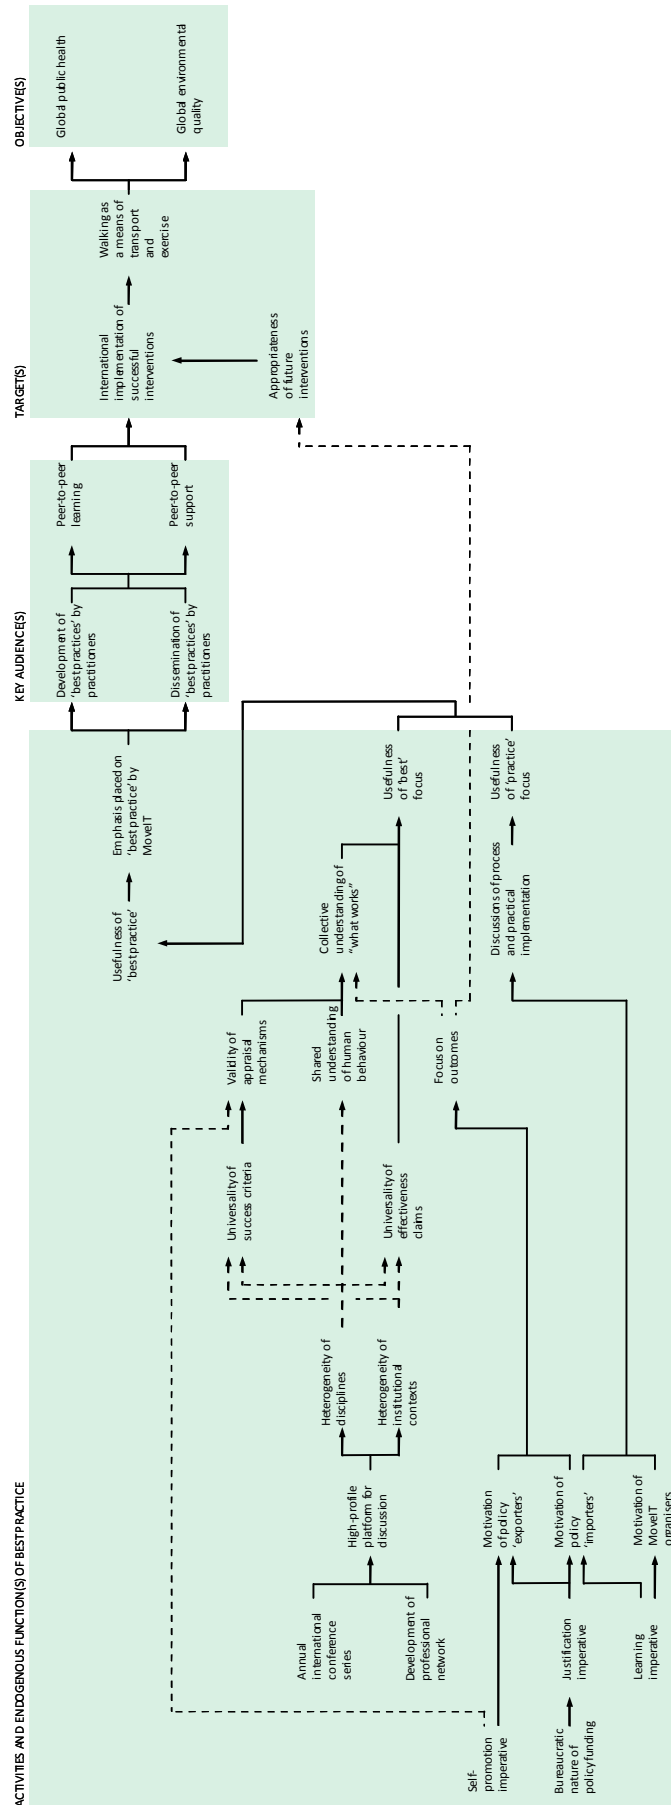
OBJECTIVE(S)

Global public health

Global environmental quality

TARGET(S)

Walking as a means of transport and exercise

International implementation of successful interventions

Appropriateness of future interventions

KEY AUDIENCE(S)

Peer-to-peer learning

Peer-to-peer support

Development of 'best practices' by practitioners

Dissemination of 'best practices' by practitioners

ACTIVITIES AND ENDOGENOUS FUNCTION(S) OF BEST PRACTICE

Emphasis placed on 'best practice' by MoveIT

Usefulness of 'best practice'

Usefulness of 'best' focus

Usefulness of 'practice' focus

Collective understanding of "what works"

Discussions of process and practical implementation

Validity of appraisal mechanisms

Shared understanding of human behaviour

Focus on outcomes

Universality of success criteria

Universality of effectiveness claims

Heterogeneity of disciplines

Heterogeneity of institutional contexts

High-profile platform for discussion

Annual international conference series

Development of professional network

Motivation of policy 'exporters'

Motivation of policy 'importers'

Motivation of MoveIT organisers

Self-promotion imperative

Justification imperative

Learning imperative

Bureaucratic nature of policy funding